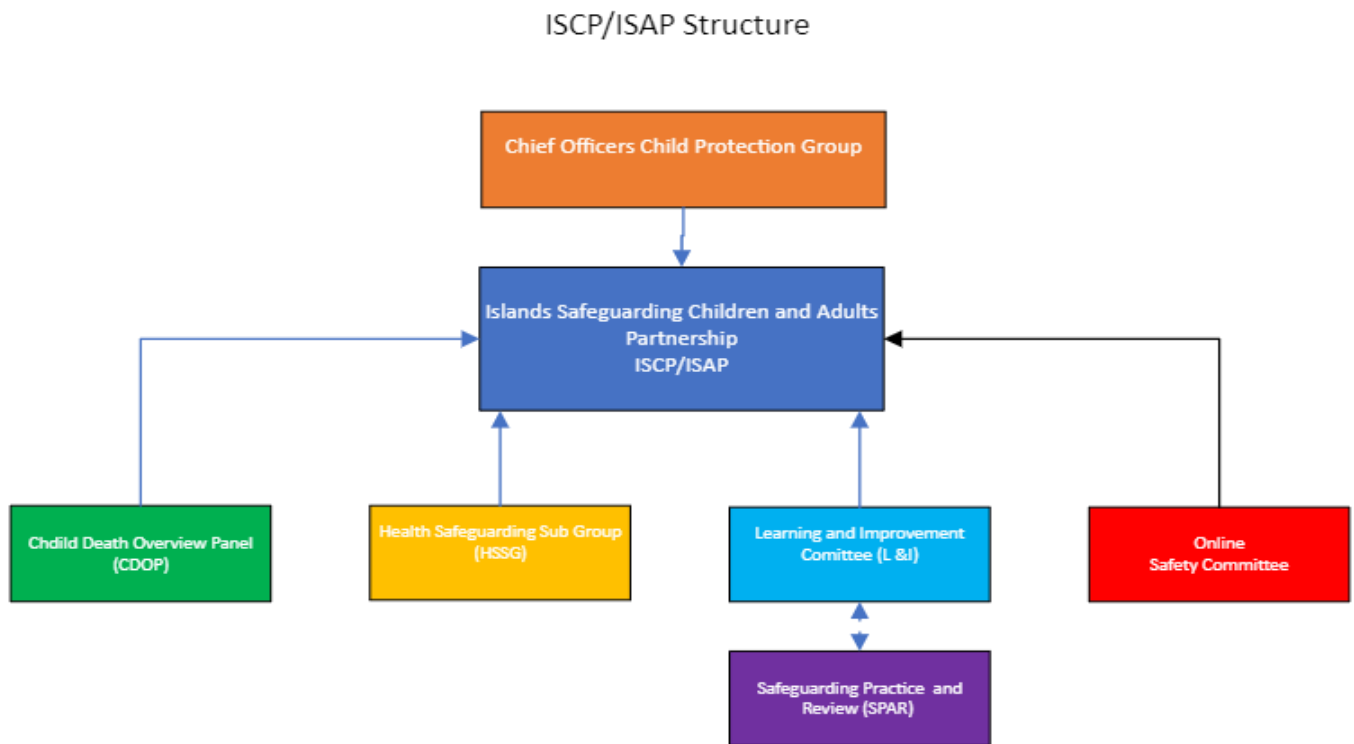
ISCP/ISAP Structure

Chief Officers Child Protection Group

Islands Safeguarding Children and Adults Partnership
ISCP/ISAP

Chdild Death Overview Panel
(CDOP)

Health Safeguarding Sub Group
(HSSG)

Learning and Improvement Comittee (L &I)

Online
Safety Committee

Safeguarding Practice and Review (SPAR)